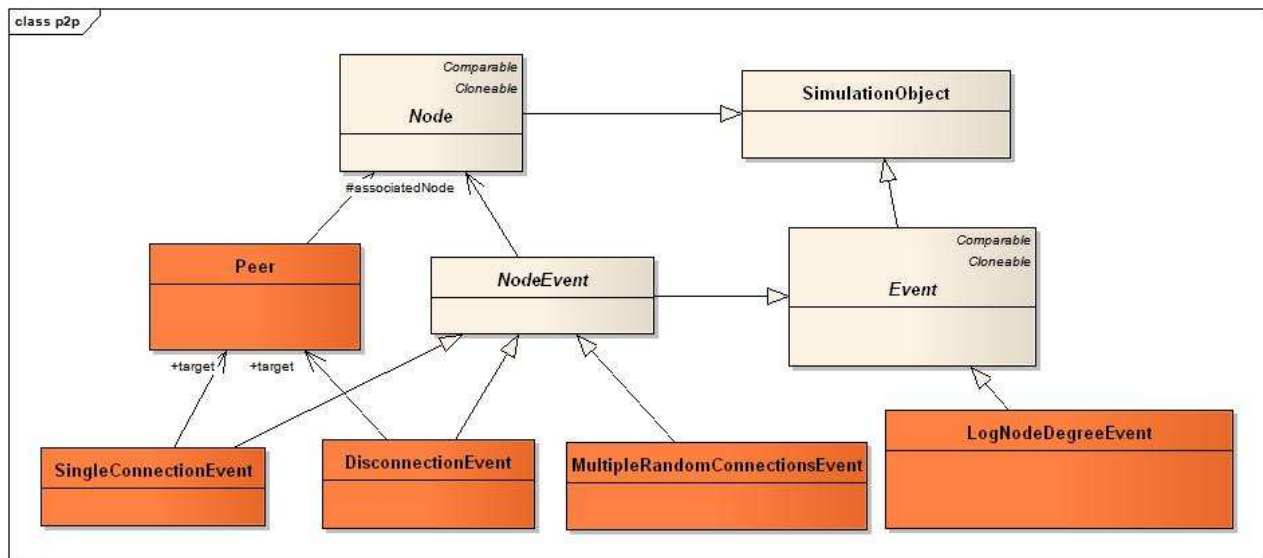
class p2p

Comparable
Cloneable
Node

SimulationObject

#associatedNode

Peer

NodeEvent

Comparable
Cloneable
Event

+target
+target

SingleConnectionEvent

DisconnectionEvent

MultipleRandomConnectionsEvent

LogNodeDegreeEvent